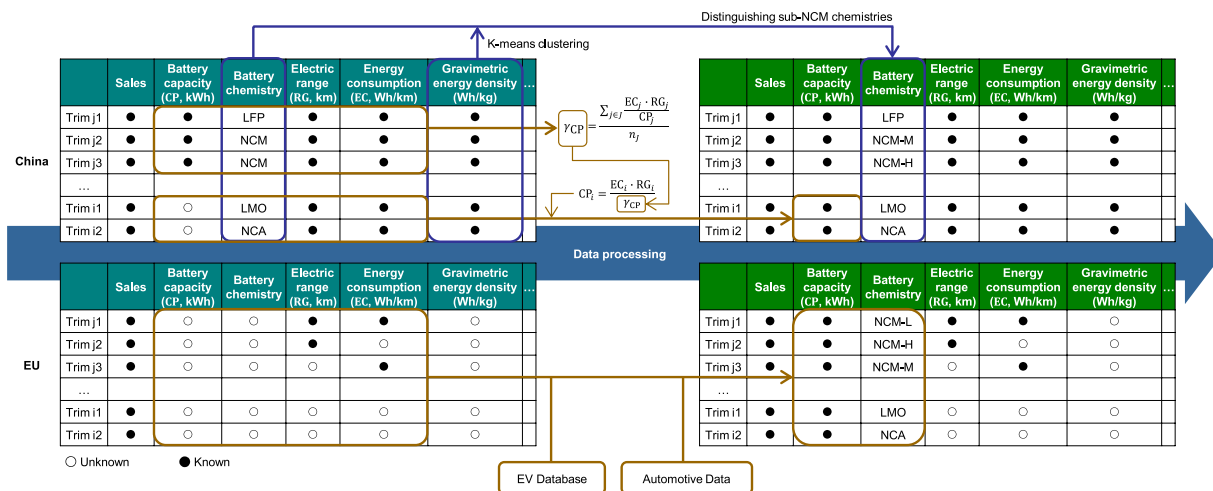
Distinguishing sub-NCM chemistries

K-means clustering

China

| | Sales | Battery capacity (CP, kWh) | Battery chemistry | Electric range (RG, km) | Energy consumption (EC, Wh/km) | Gravimetric energy density (Wh/kg) | ... |
|---|---|---|---|---|---|---|---|
| Trim j1 | ● | ● | LFP | ● | ● | ● | |
| Trim j2 | ● | ● | NCM | ● | ● | ● | |
| Trim j3 | ● | ● | NCM | ● | ● | ● | |
| ... | | | | | | | |
| Trim i1 | ● | ○ | LMO | ● | ● | ● | |
| Trim i2 | ● | ○ | NCA | ● | ● | ● | |

$\gamma_{CP} = \frac{\sum_{j \in J} \frac{EC_j \cdot RG_j}{CP_j}}{n_J}$

$CP_i = \frac{EC_i \cdot RG_i}{\gamma_{CP}}$

| | Sales | Battery capacity (CP, kWh) | Battery chemistry | Electric range (RG, km) | Energy consumption (EC, Wh/km) | Gravimetric energy density (Wh/kg) | ... |
|---|---|---|---|---|---|---|---|
| Trim j1 | ● | ● | LFP | ● | ● | ● | |
| Trim j2 | ● | ● | NCM-M | ● | ● | ● | |
| Trim j3 | ● | ● | NCM-H | ● | ● | ● | |
| ... | | | | | | | |
| Trim i1 | ● | ● | LMO | ● | ● | ● | |
| Trim i2 | ● | ● | NCA | ● | ● | ● | |

Data processing

EU

| | Sales | Battery capacity (CP, kWh) | Battery chemistry | Electric range (RG, km) | Energy consumption (EC, Wh/km) | Gravimetric energy density (Wh/kg) | ... |
|---|---|---|---|---|---|---|---|
| Trim j1 | ● | ○ | ○ | ● | ● | ○ | |
| Trim j2 | ● | ○ | ○ | ● | ○ | ○ | |
| Trim j3 | ● | ○ | ○ | ○ | ● | ○ | |
| ... | | | | | | | |
| Trim i1 | ● | ○ | ○ | ○ | ○ | ○ | |
| Trim i2 | ● | ○ | ○ | ○ | ○ | ○ | |

| | Sales | Battery capacity (CP, kWh) | Battery chemistry | Electric range (RG, km) | Energy consumption (EC, Wh/km) | Gravimetric energy density (Wh/kg) | ... |
|---|---|---|---|---|---|---|---|
| Trim j1 | ● | ● | NCM-L | ● | ● | ○ | |
| Trim j2 | ● | ● | NCM-H | ● | ○ | ○ | |
| Trim j3 | ● | ● | NCM-M | ○ | ● | ○ | |
| ... | | | | | | | |
| Trim i1 | ● | ● | LMO | ○ | ○ | ○ | |
| Trim i2 | ● | ● | NCA | ○ | ○ | ○ | |

○ Unknown ● Known

EV Database

Automotive Data